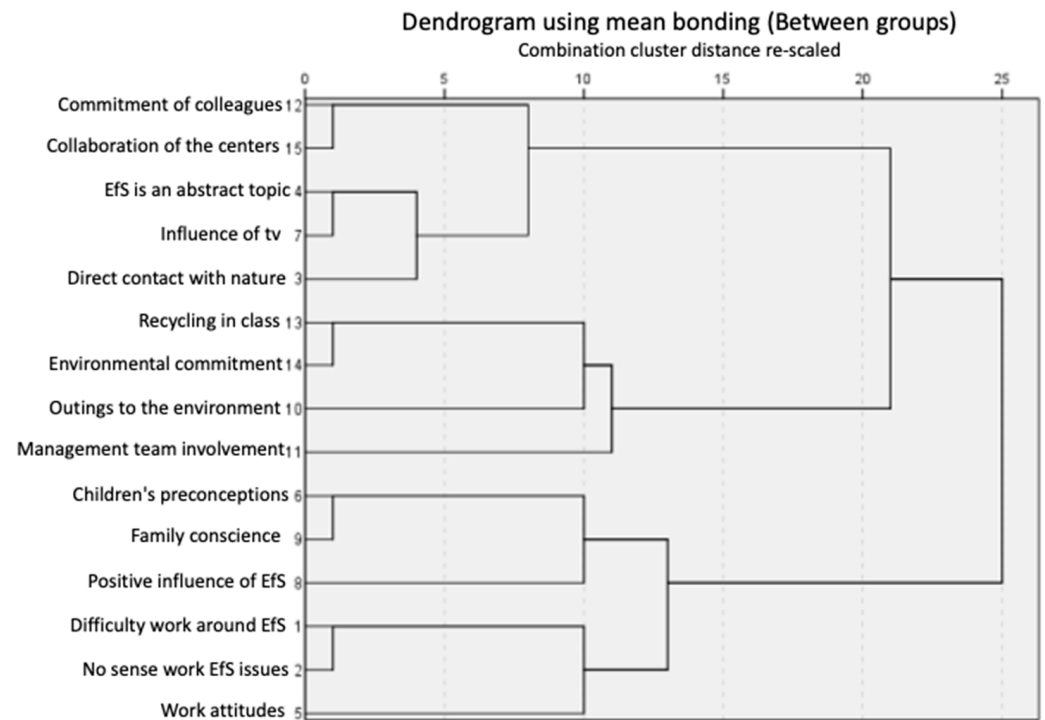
Dendrogram using mean bonding (Between groups)
Combination cluster distance re-scaled

0 5 10 15 20 25

Commitment of colleagues 12
Collaboration of the centers 15
EfS is an abstract topic 4
Influence of tv 7
Direct contact with nature 3
Recycling in class 13
Environmental commitment 14
Outings to the environment 10
Management team involvement 11
Children's preconceptions 6
Family conscience 9
Positive influence of EfS 8
Difficulty work around EfS 1
No sense work EfS issues 2
Work attitudes 5